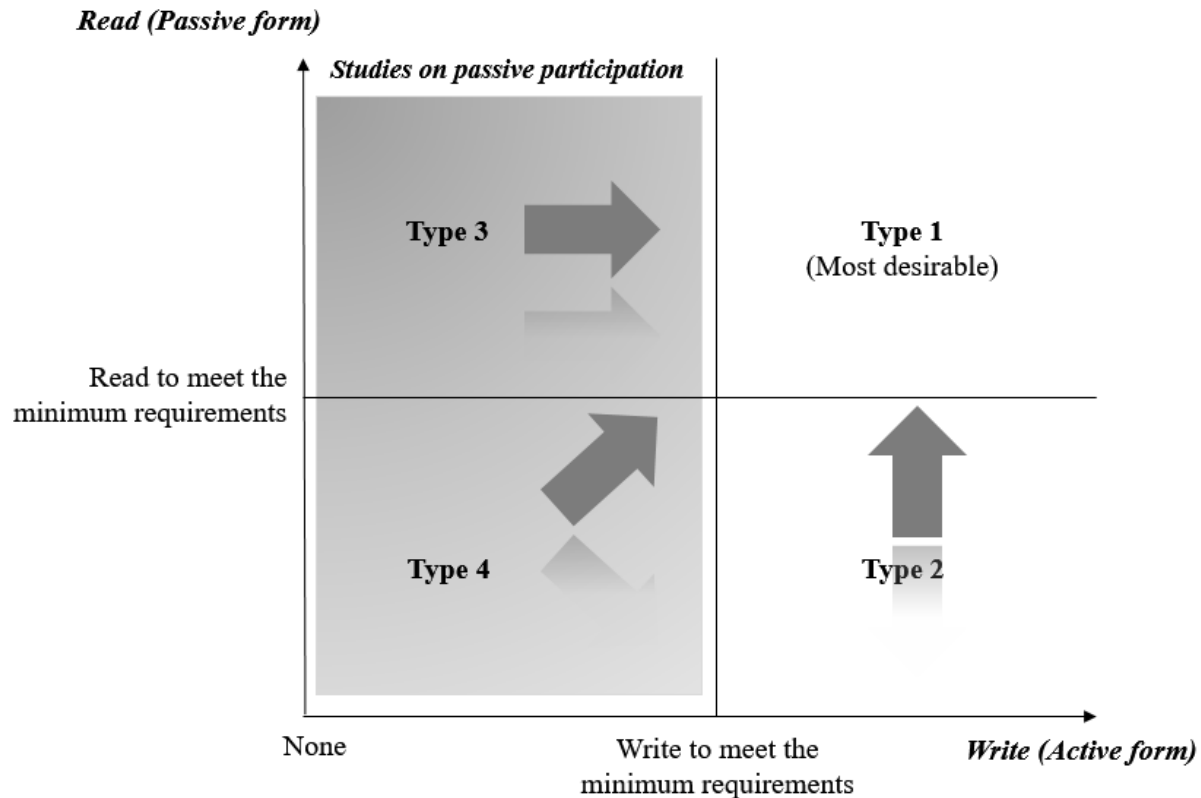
Read (Passive form)

Studies on passive participation

Type 3

Type 1
(Most desirable)

Read to meet the minimum requirements

Type 4

Type 2

None

Write to meet the minimum requirements

Write (Active form)